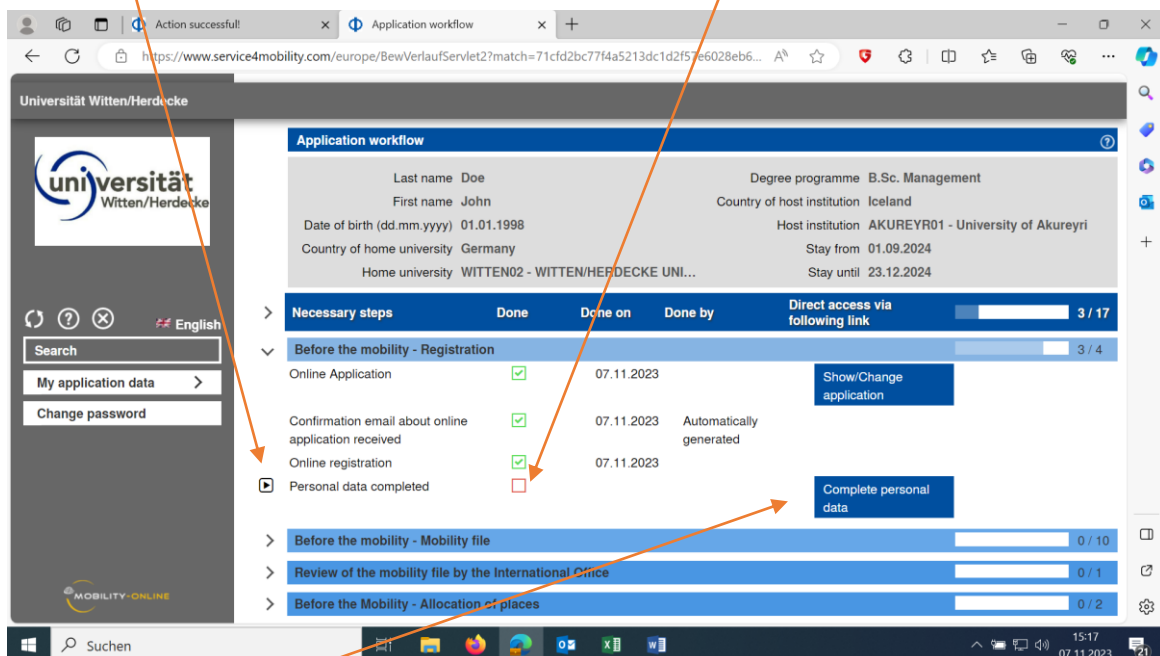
Action successful!

Application workflow

https://www.service4mobility.com/europe/BewVerlaufServlet2?match=71cfd2bc77f4a5213dc1d2f57e6028eb6...

Universität Witten/Herdecke

universität Witten/Herdecke

English

Search

My application data

Change password

MOBILITY-ONLINE

Application workflow

| | | | |
|---|---|---|---|
| Last name | Doe | Degree programme | B.Sc. Management |
| First name | John | Country of host institution | Iceland |
| Date of birth (dd.mm.yyyy) | 01.01.1998 | Host institution | AKUREYR01 - University of Akureyri |
| Country of home university | Germany | Stay from | 01.09.2024 |
| Home university | WITTEN02 - WITTEN/HERDECKE UNI... | Stay until | 23.12.2024 |

| Necessary steps | Done | Done on | Done by | Direct access via following link | 3 / 17 |
|---|---|---|---|---|---|
| Before the mobility - Registration | | | | | 3 / 4 |
| Online Application | | 07.11.2023 | | Show/Change application | |
| Confirmation email about online application received | | 07.11.2023 | Automatically generated | | |
| Online registration | | 07.11.2023 | | | |
| Personal data completed | | | | Complete personal data | |
| Before the mobility - Mobility file | | | | | 0 / 10 |
| Review of the mobility file by the International Office | | | | | 0 / 1 |
| Before the Mobility - Allocation of places | | | | | 0 / 2 |

Suchen

15:17
07.11.2023